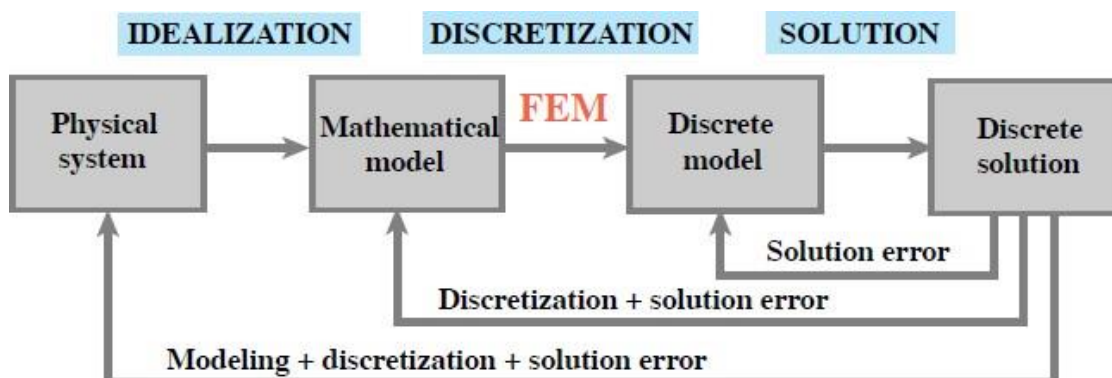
IDEALIZATION DISCRETIZATION SOLUTION

Physical system

Mathematical model

FEM

Discrete model

Discrete solution

Solution error

Discretization + solution error

Modeling + discretization + solution error